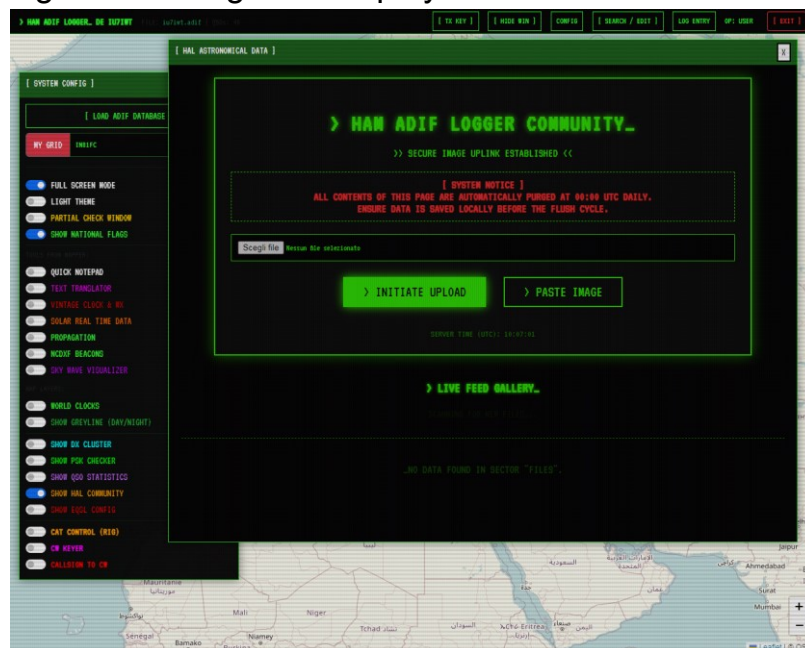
> HAM ADIF LOGGER_ DE IU1IWT

iu1iwt.adif

[ TX KEY ] [ HIDE WIN ] CONFIG [ SEARCH / EDIT ] LOG ENTRY OP: USER [ EXIT ]

[ SYSTEM CONFIG ]

[ LOAD ADIF DATABASE

MY GRID IN81FC

FULL SCREEN MODE
LIGHT THEME
PARTIAL CHECK WINDOW
SHOW NATIONAL FLAGS

QUICK NOTEPAD
TEXT TRANSLATOR
VINTAGE CLOCK & WX
SOLAR REAL TIME DATA
PROPAGATION
NCDXF BEACONS
SKY WAVE VISUALIZER

WORLD CLOCKS
SHOW GREYLINE (DAY/NIGHT)

SHOW DX CLUSTER
SHOW PSK CHECKER
SHOW QSO STATISTICS
SHOW HAL COMMUNITY
SHOW EQSL CONFIG

CAT CONTROL (RIG)
CW KEYER
CALLSIGN TO CW

[ HAL ASTRONOMICAL DATA ]

X

> HAM ADIF LOGGER COMMUNITY_

>> SECURE IMAGE UPLINK ESTABLISHED <<

[ SYSTEM NOTICE ]
ALL CONTENTS OF THIS PAGE ARE AUTOMATICALLY PURGED AT 00:00 UTC DAILY.
ENSURE DATA IS SAVED LOCALLY BEFORE THE FLUSH CYCLE.

Scegli file Nessun file selezionato

> INITIATE UPLOAD

> PASTE IMAGE

SERVER TIME (UTC): 14:47:41

> LIVE FEED GALLERY_

NO DATA FOUND IN SECTOR "FILES".

Mauritanie
Mali
Niger
Tchad
Sénégal
Bamako
Niamey
Eritrea
Jaipur
Ahmedabad
Surat
Mumbai
Leaflet